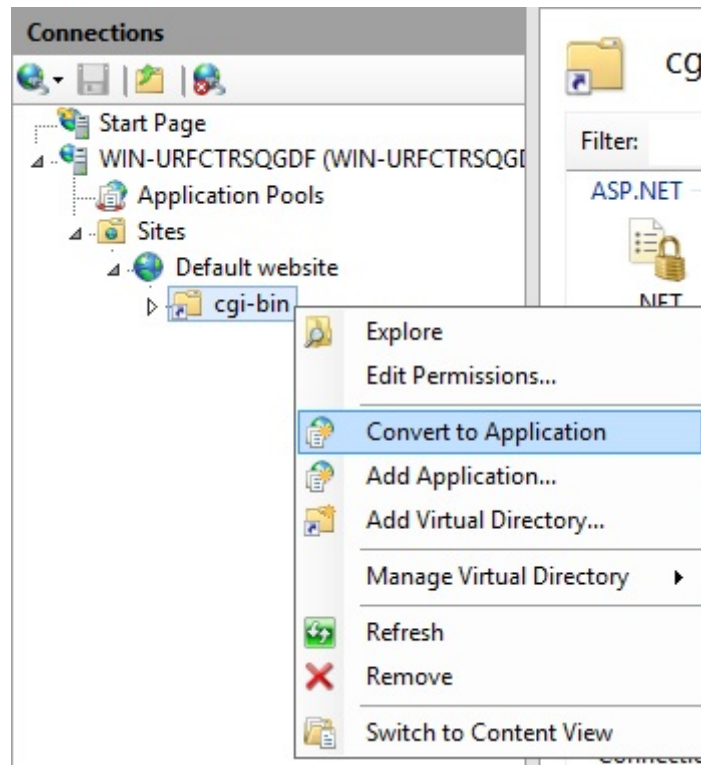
Connections

Start Page
WIN-URFCTRSQGDF (WIN-URFCTRSQGI
Application Pools
Sites
Default website
cgi-bin

cg
Filter:
ASP.NET
NET

Explore
Edit Permissions...
Convert to Application
Add Application...
Add Virtual Directory...
Manage Virtual Directory
Refresh
Remove
Switch to Content View